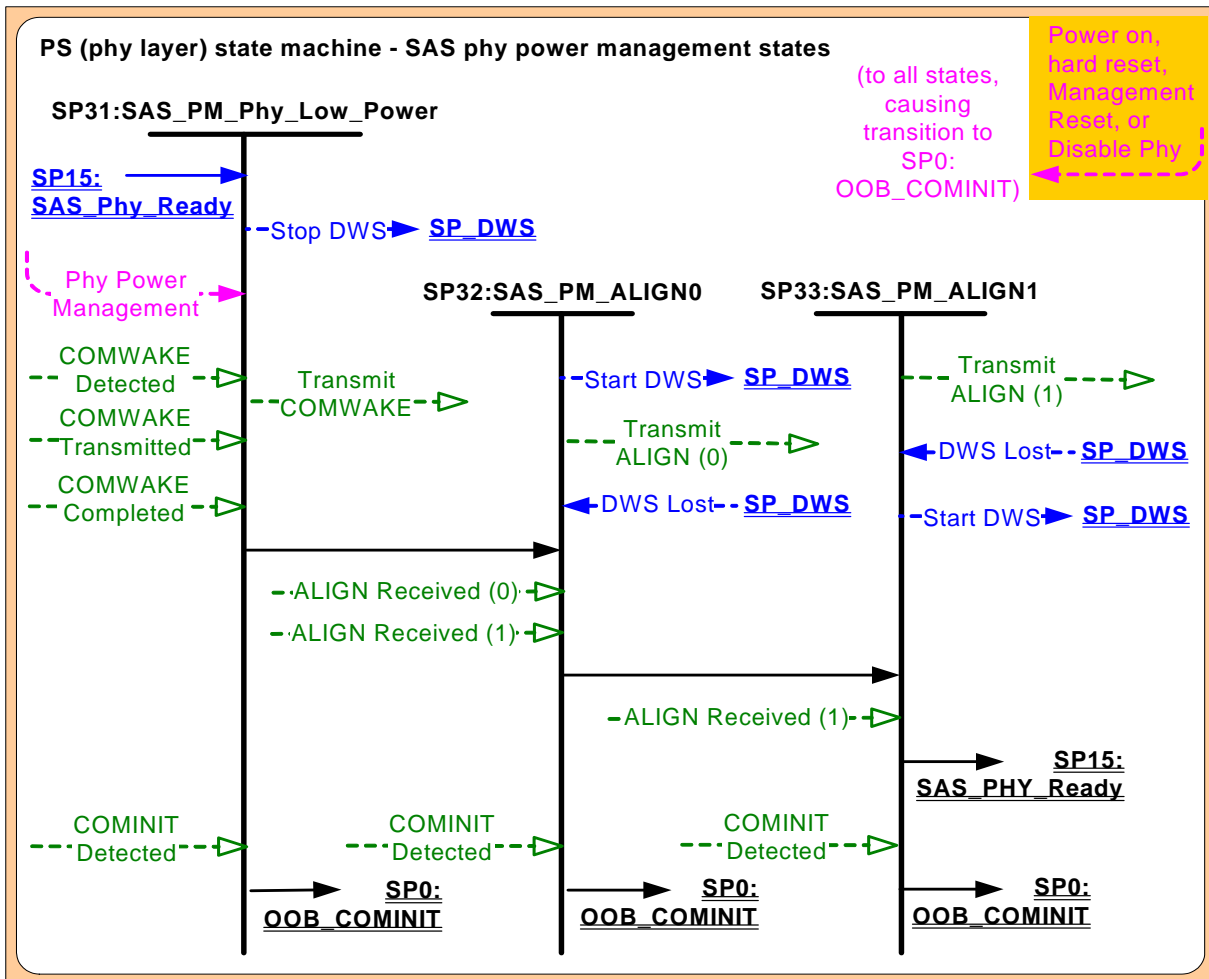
PS (phy layer) state machine - SAS phy power management states

Power on, hard reset, Management Reset, or Disable Phy

(to all states, causing transition to SP0: OOB_COMINIT)

SP31:SAS_PM_Phy_Low_Power

SP15: SAS_Phy_Ready

Stop DWS

SP_DWS

Phy Power Management

SP32:SAS_PM_ALIGN0

SP33:SAS_PM_ALIGN1

COMWAKE Detected

Transmit COMWAKE

Start DWS

SP_DWS

Transmit ALIGN (1)

COMWAKE Transmitted

Transmit ALIGN (0)

DWS Lost

SP_DWS

COMWAKE Completed

DWS Lost

SP_DWS

Start DWS

SP_DWS

ALIGN Received (0)

ALIGN Received (1)

ALIGN Received (1)

SP15: SAS_PHY_Ready

COMINIT Detected

COMINIT Detected

COMINIT Detected

SP0: OOB_COMINIT

SP0: OOB_COMINIT

SP0: OOB_COMINIT